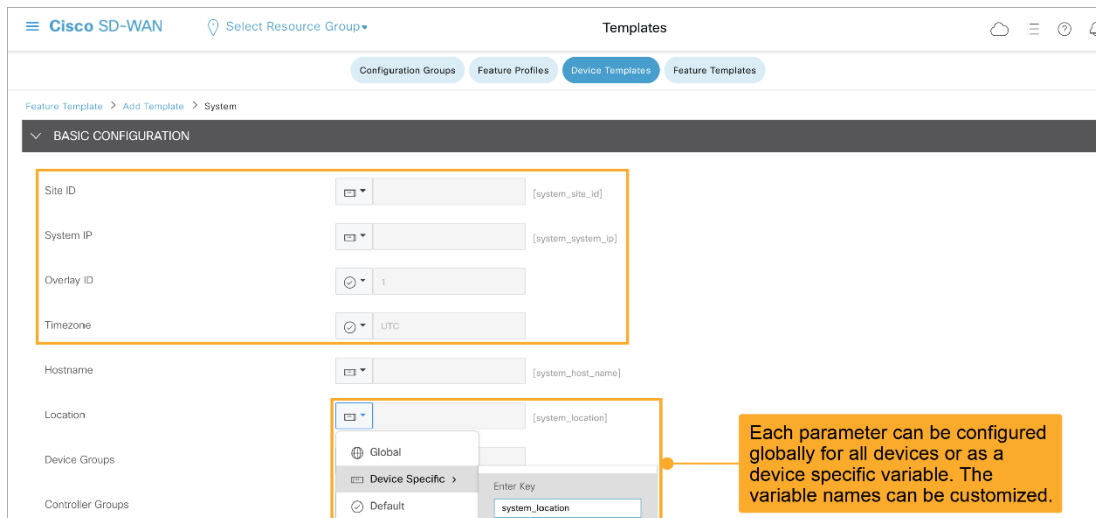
Cisco SD-WAN   Select Resource Group   Templates

Configuration Groups   Feature Profiles   Device Templates   Feature Templates

Feature Template > Add Template > System

BASIC CONFIGURATION

Site ID   [system_site_id]

System IP   [system_system_ip]

Overlay ID   1

Timezone   UTC

Hostname   [system_host_name]

Location   [system_location]

Device Groups

Controller Groups

Global

Device Specific >

Default

Enter Key

system_location

Each parameter can be configured globally for all devices or as a device specific variable. The variable names can be customized.